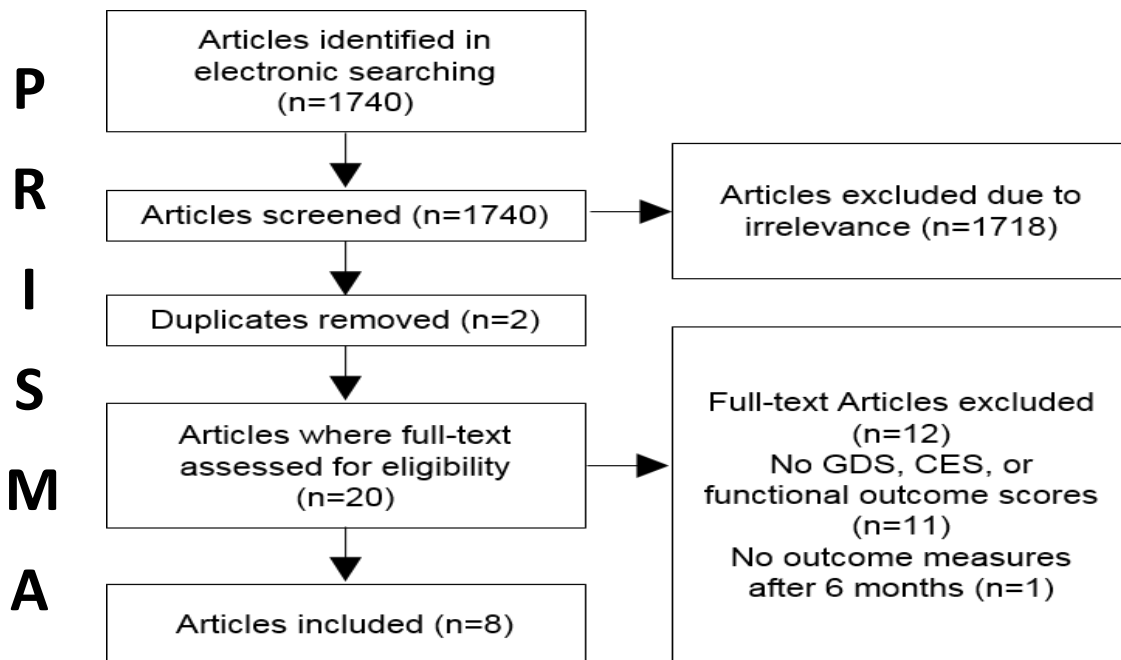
P
R
I
S
M
A

Articles identified in electronic searching (n=1740)

Articles screened (n=1740)

Articles excluded due to irrelevance (n=1718)

Duplicates removed (n=2)

Articles where full-text assessed for eligibility (n=20)

Full-text Articles excluded (n=12)
No GDS, CES, or functional outcome scores (n=11)
No outcome measures after 6 months (n=1)

Articles included (n=8)